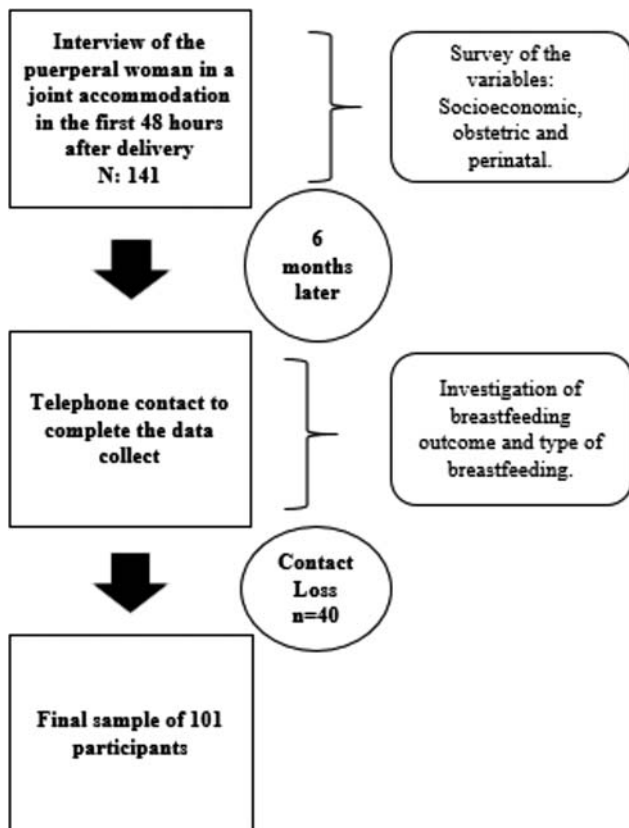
Interview of the puerperal woman in a joint accommodation in the first 48 hours after delivery
N: 141

Survey of the variables: Socioeconomic, obstetric and perinatal.

6 months later

Telephone contact to complete the data collect

Investigation of breastfeeding outcome and type of breastfeeding.

Contact Loss
n=40

Final sample of 101 participants